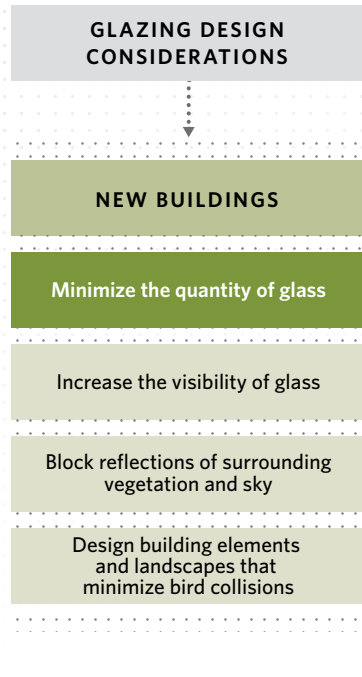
GLAZING DESIGN CONSIDERATIONS

NEW BUILDINGS

Minimize the quantity of glass

Increase the visibility of glass

Block reflections of surrounding vegetation and sky

Design building elements and landscapes that minimize bird collisions